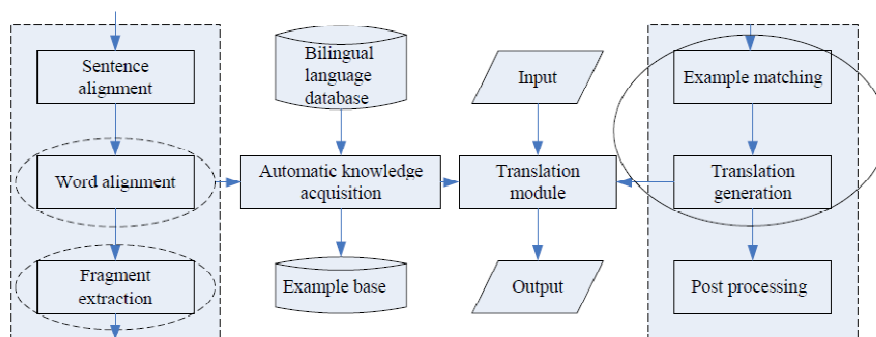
Sentence alignment

Word alignment

Fragment extraction

Bilingual language database

Automatic knowledge acquisition

Example base

Input

Translation module

Output

Example matching

Translation generation

Post processing